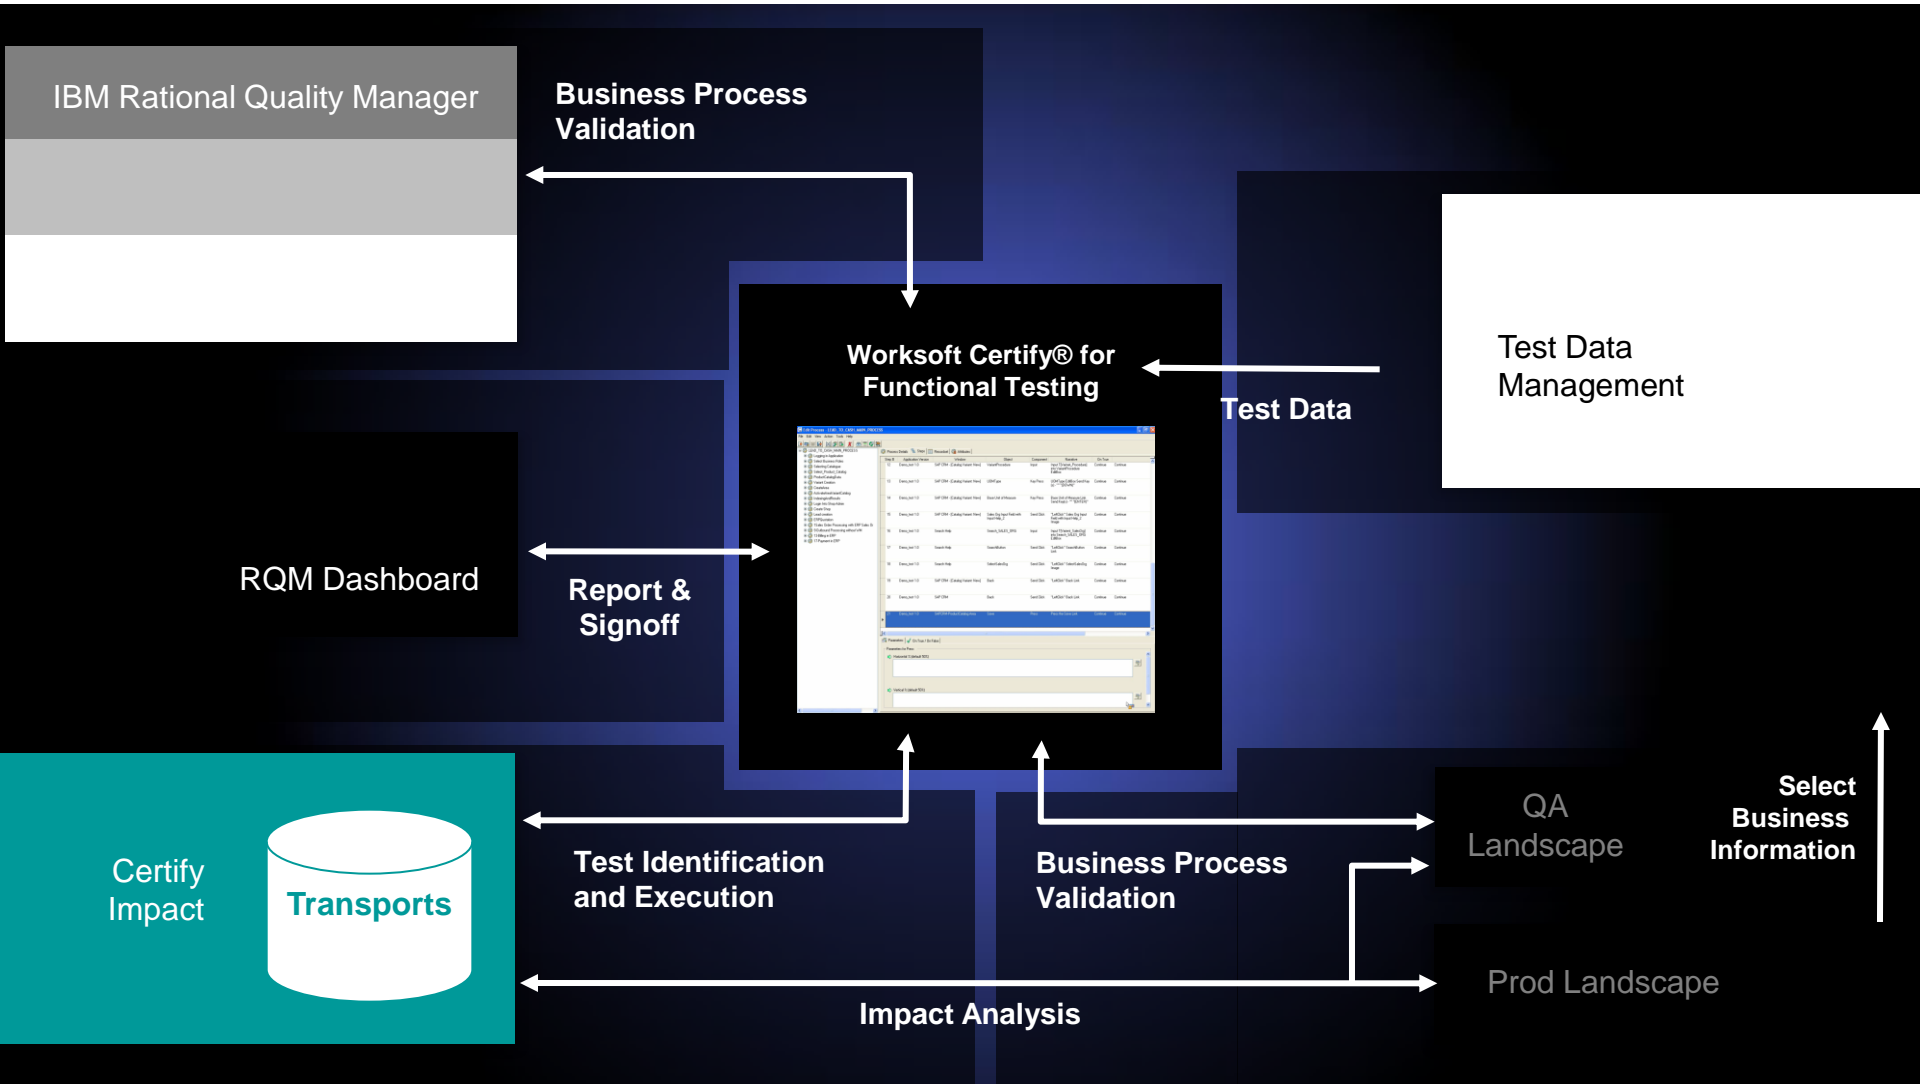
IBM Rational Quality Manager

Business Process Validation

Worksoft Certify® for Functional Testing

Test Data

Test Data Management

RQM Dashboard

Report & Signoff

Certify Impact

Transports

Test Identification and Execution

Business Process Validation

QA Landscape

Select Business Information

Prod Landscape

Impact Analysis